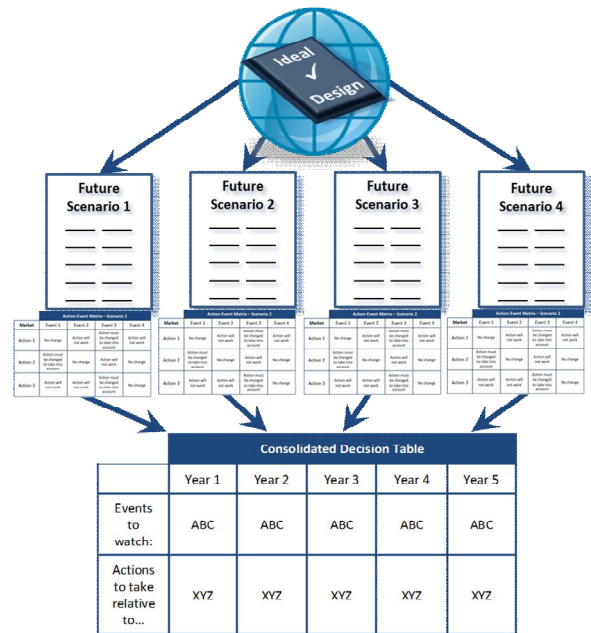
Ideal
✓
Design

Future Scenario 1

Future Scenario 2

Future Scenario 3

Future Scenario 4

Action-Event Matrix – Scenario 2

| Market | Event 1 | Event 2 | Event 3 | Event 4 |
|---|---|---|---|---|
| Action 1 | No change | Action will not work | Action must be changed to take into account | Action will not work |
| Action 2 | Action must be changed to take into account | No change | Action will not work | No change |
| Action 3 | Action will not work | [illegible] | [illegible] | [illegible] |

Action-Event Matrix – Scenario 2

| Market | Event 1 | Event 2 | Event 3 | Event 4 |
|---|---|---|---|---|
| Action 1 | No change | Action will not work | Action must be changed to take into account | Action will not work |
| Action 2 | Action must be changed to take into account | No change | Action will not work | No change |
| Action 3 | Action will not work | Action must be changed to take into account | No change | No change |

Action-Event Matrix – Scenario 2

| Market | Event 1 | Event 2 | Event 3 | Event 4 |
|---|---|---|---|---|
| Action 1 | No change | Action will not work | Action must be changed to take into account | Action will not work |
| Action 2 | Action must be changed to take into account | No change | Action will not work | No change |
| Action 3 | Action will not work | Action must be changed to take into account | No change | No change |

Action-Event Matrix – Scenario 2

| Market | Event 1 | Event 2 | Event 3 | Event 4 |
|---|---|---|---|---|
| Action 1 | No change | Action will not work | Action must be changed to take into account | Action will not work |
| Action 2 | Action must be changed to take into account | No change | Action will not work | No change |
| Action 3 | Action will not work | Action will not work | Action must be changed to take into account | No change |

Consolidated Decision Table

| | Year 1 | Year 2 | Year 3 | Year 4 | Year 5 |
|---|---|---|---|---|---|
| Events to watch: | ABC | ABC | ABC | ABC | ABC |
| Actions to take relative to... | XYZ | XYZ | XYZ | XYZ | XYZ |